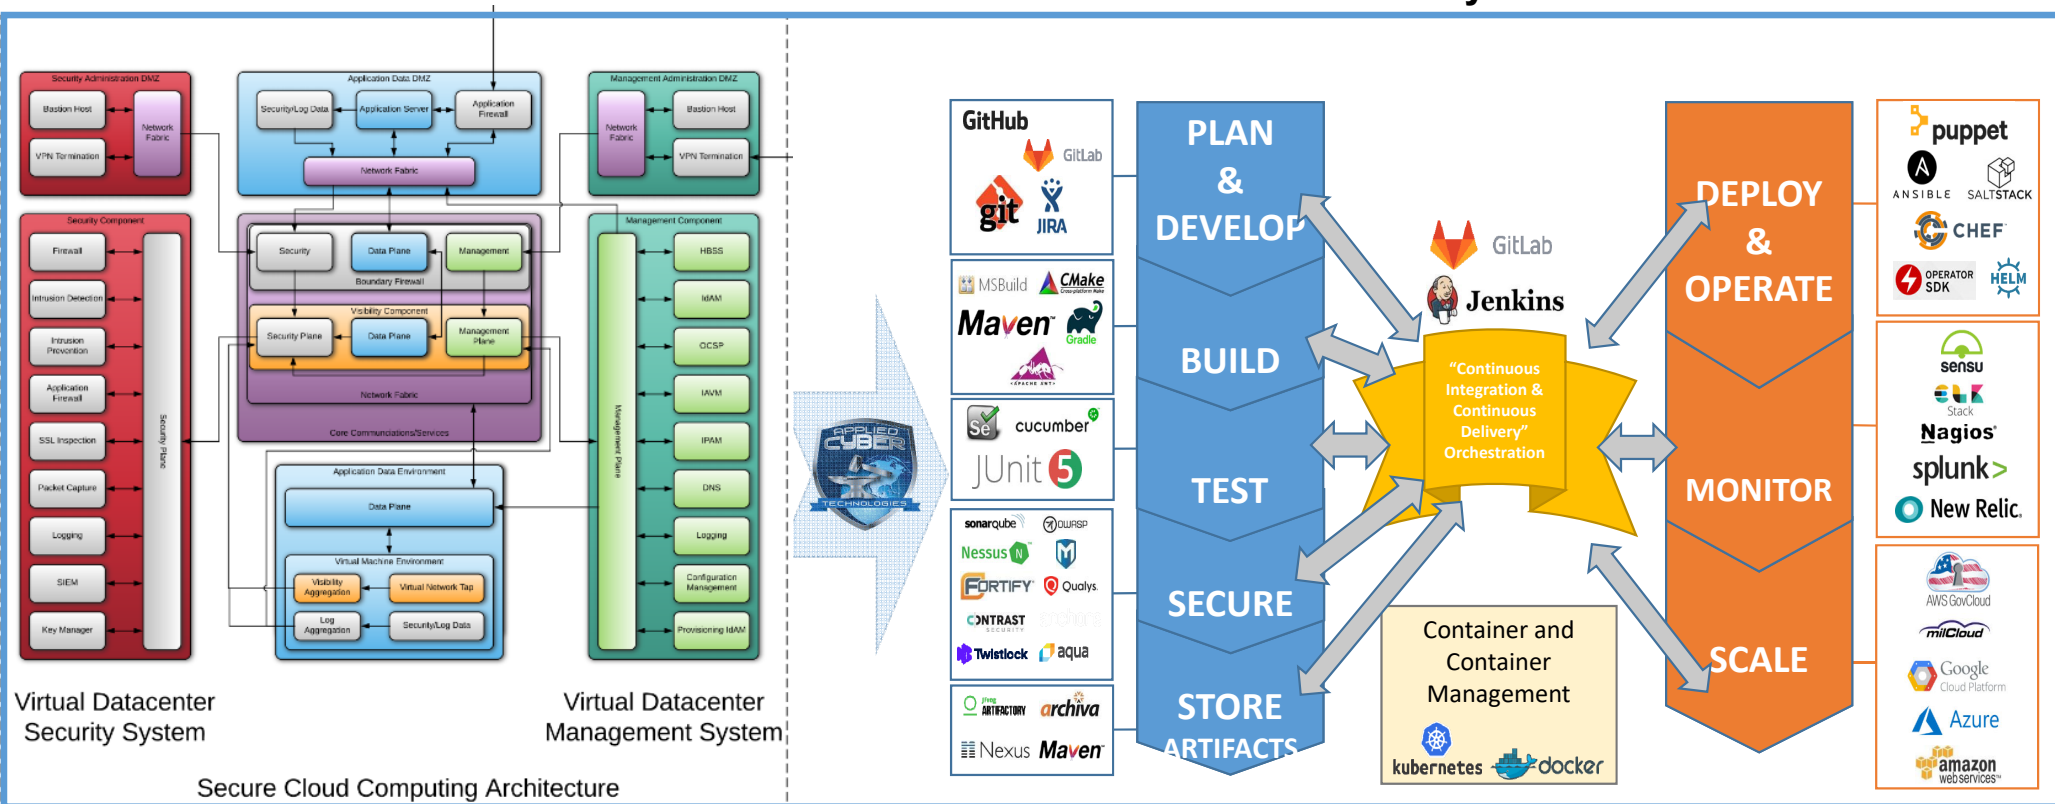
Security Administration DMZ
Bastion Host
Network Fabric
VPN Termination
Application Data DMZ
Security/Log Data
Application Server
Application Firewall
Network Fabric
Management Administration DMZ
Network Fabric
Bastion Host
VPN Termination
Security Component
Firewall
Intrusion Detection
Intrusion Prevention
Application Firewall
SSL Inspection
Packet Capture
Logging
SIEM
Key Manager
Security Plane
Security
Data Plane
Management
Boundary Firewall
Visibility Component
Security Plane
Data Plane
Management Plane
Network Fabric
Core Communications/Services
Application Data Environment
Data Plane
Virtual Machine Environment
Visibility Aggregation
Virtual Network Tap
Log Aggregation
Security/Log Data
Management Component
Management Plane
HBSS
IdAM
OCSP
IAVM
IPAM
DNS
Logging
Configuration Management
Provisioning IdAM

Virtual Datacenter Security System
Virtual Datacenter Management System
Secure Cloud Computing Architecture

APPLIED CYBER TECHNOLOGIES

GitHub
GitLab
git
JIRA
MSBuild
CMake
Maven
Gradle
APACHE ANT
Se
cucumber
JUnit 5
sonarqube
OWASP
Nessus
FORTIFY
Qualys
CONTRAST SECURITY
Twistlock
aqua
ARTIFACTORY
archiva
Nexus
Maven

PLAN & DEVELOP
BUILD
TEST
SECURE
STORE ARTIFACTS

GitLab
Jenkins
"Continuous Integration & Continuous Delivery" Orchestration

Container and Container Management
kubernetes
docker

DEPLOY & OPERATE
MONITOR
SCALE

puppet
ANSIBLE
SALTSTACK
CHEF
OPERATOR SDK
HELM
sensu
Stack
Nagios
splunk>
New Relic.
AWS GovCloud
milCloud
Google Cloud Platform
Azure
amazon web services